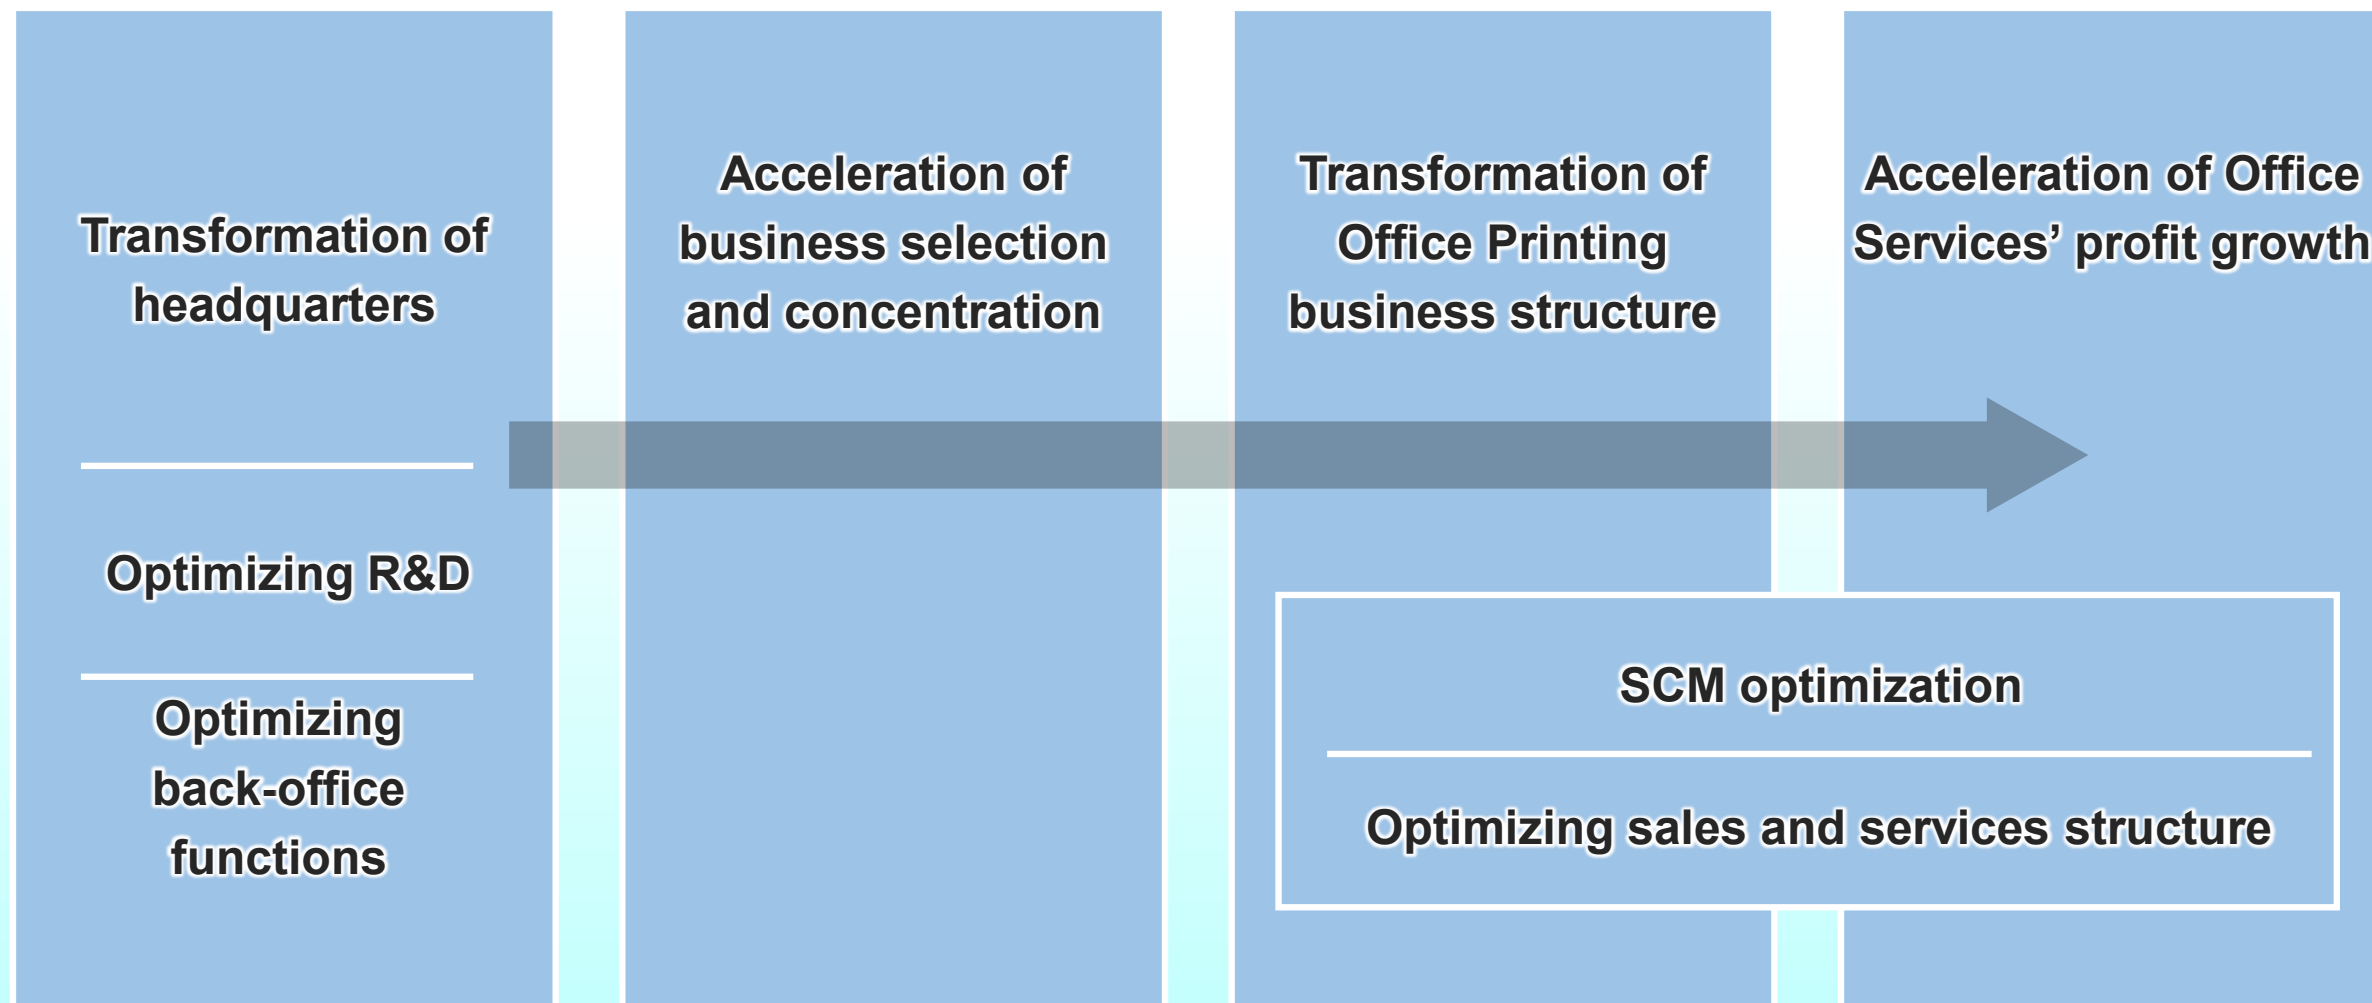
Transformation of headquarters

Optimizing R&D

Optimizing back-office functions

Acceleration of business selection and concentration

Transformation of Office Printing business structure

Acceleration of Office Services’ profit growth

SCM optimization

Optimizing sales and services structure